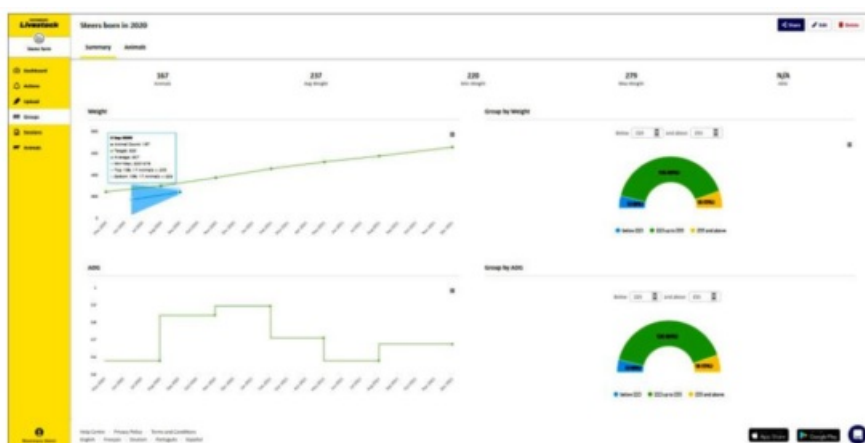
Livestock

Steers born in 2020

Share Edit Delete

Dashboard
Actions
Upload
Groups
Sessions
Animals

Summary Animals

367
237
220
279
N/A

Weight

Group by Weight

Below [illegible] and above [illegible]

ADG

Group by ADG

Below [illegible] and above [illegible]

Help Center Privacy Policy Terms and Conditions
English Français Deutsch Português Español

App Store Google Play